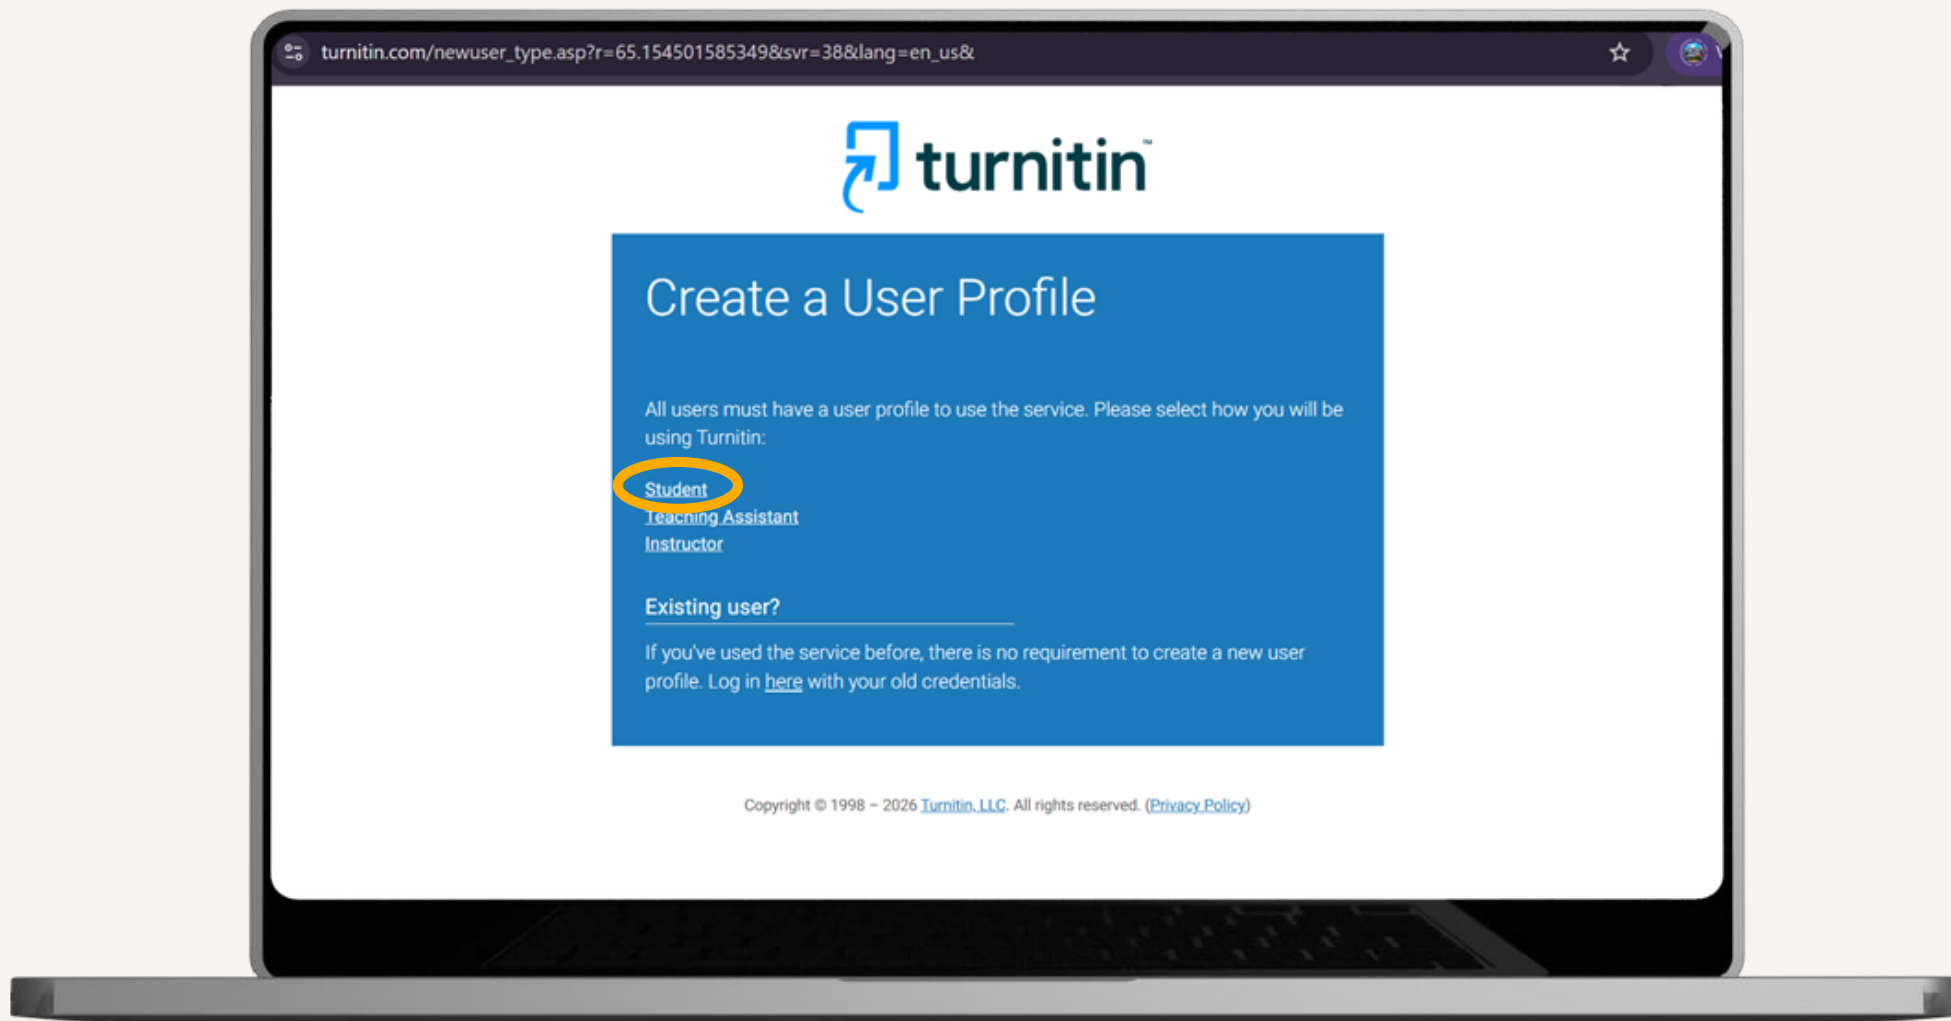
turnitin.com/newuser_type.asp?r=65.154501585349&svr=38&lang=en_us&

turnitin™

Create a User Profile

All users must have a user profile to use the service. Please select how you will be using Turnitin:

Student
Teaching Assistant
Instructor

Existing user?

If you've used the service before, there is no requirement to create a new user profile. Log in here with your old credentials.

Copyright © 1998 – 2026 Turnitin, LLC. All rights reserved. (Privacy Policy)